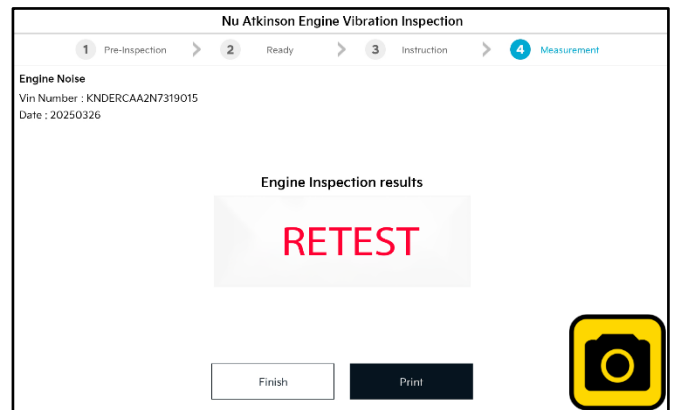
Nu Atkinson Engine Vibration Inspection

1 Pre-Inspection
2 Ready
3 Instruction
4 Measurement

Engine Noise
Vin Number : KNDERCAA2N7319015
Date : 20250326

Engine Inspection results

RETEST

Finish

Print